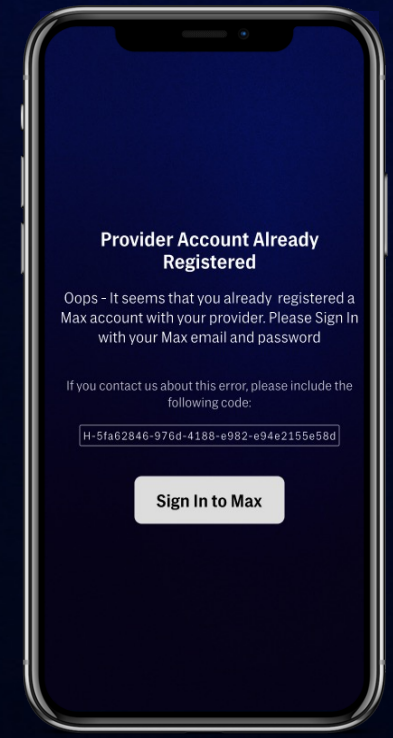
Provider Account Already Registered

Oops - It seems that you already registered a Max account with your provider. Please Sign In with your Max email and password

If you contact us about this error, please include the following code:

H-5fa62846-976d-4188-e982-e94e2155e58d

Sign In to Max